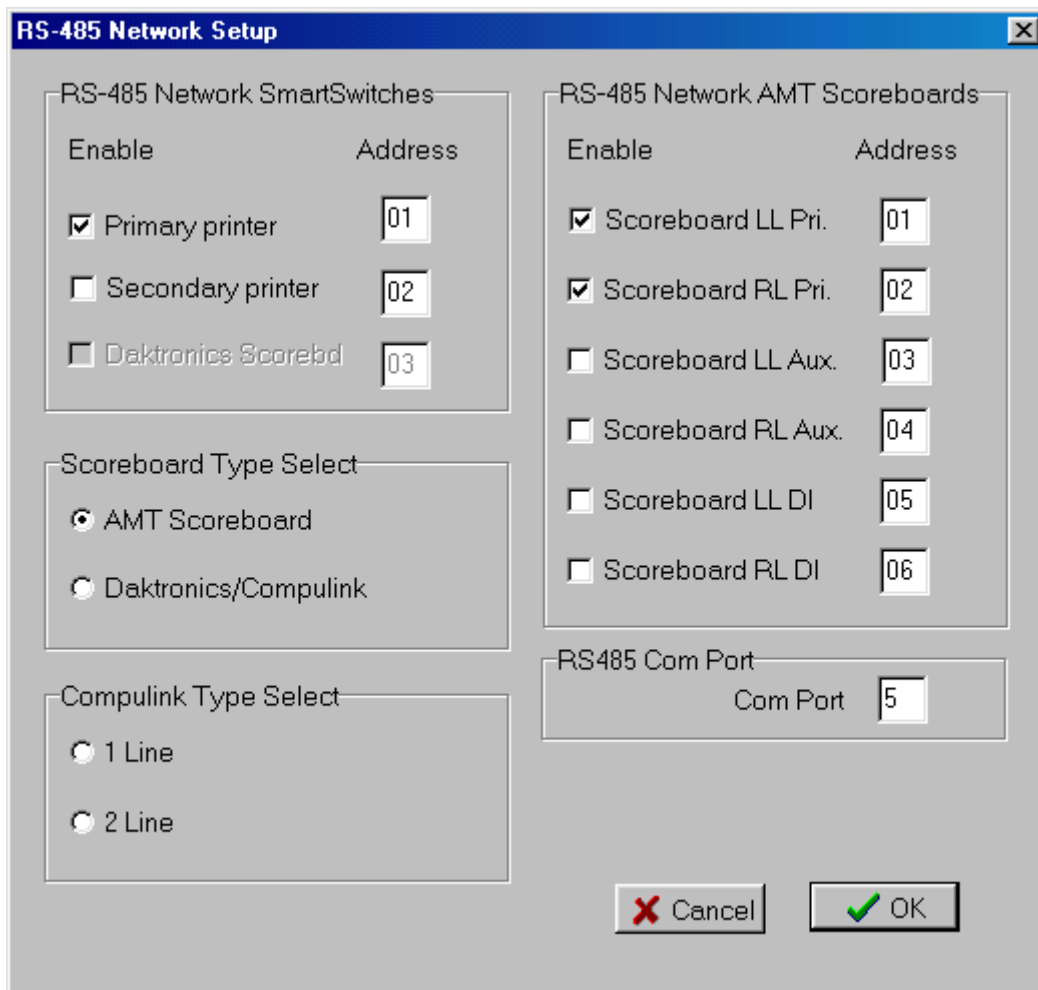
RS-485 Network Setup

RS-485 Network SmartSwitches

Enable Address

Primary printer 01

Secondary printer 02

Daktronics Scorebd 03

Scoreboard Type Select

AMT Scoreboard

Daktronics/Compulink

Compulink Type Select

1 Line

2 Line

RS-485 Network AMT Scoreboards

Enable Address

Scoreboard LL Pri. 01

Scoreboard RL Pri. 02

Scoreboard LL Aux. 03

Scoreboard RL Aux. 04

Scoreboard LL DI 05

Scoreboard RL DI 06

RS485 Com Port

Com Port 5

Cancel

OK